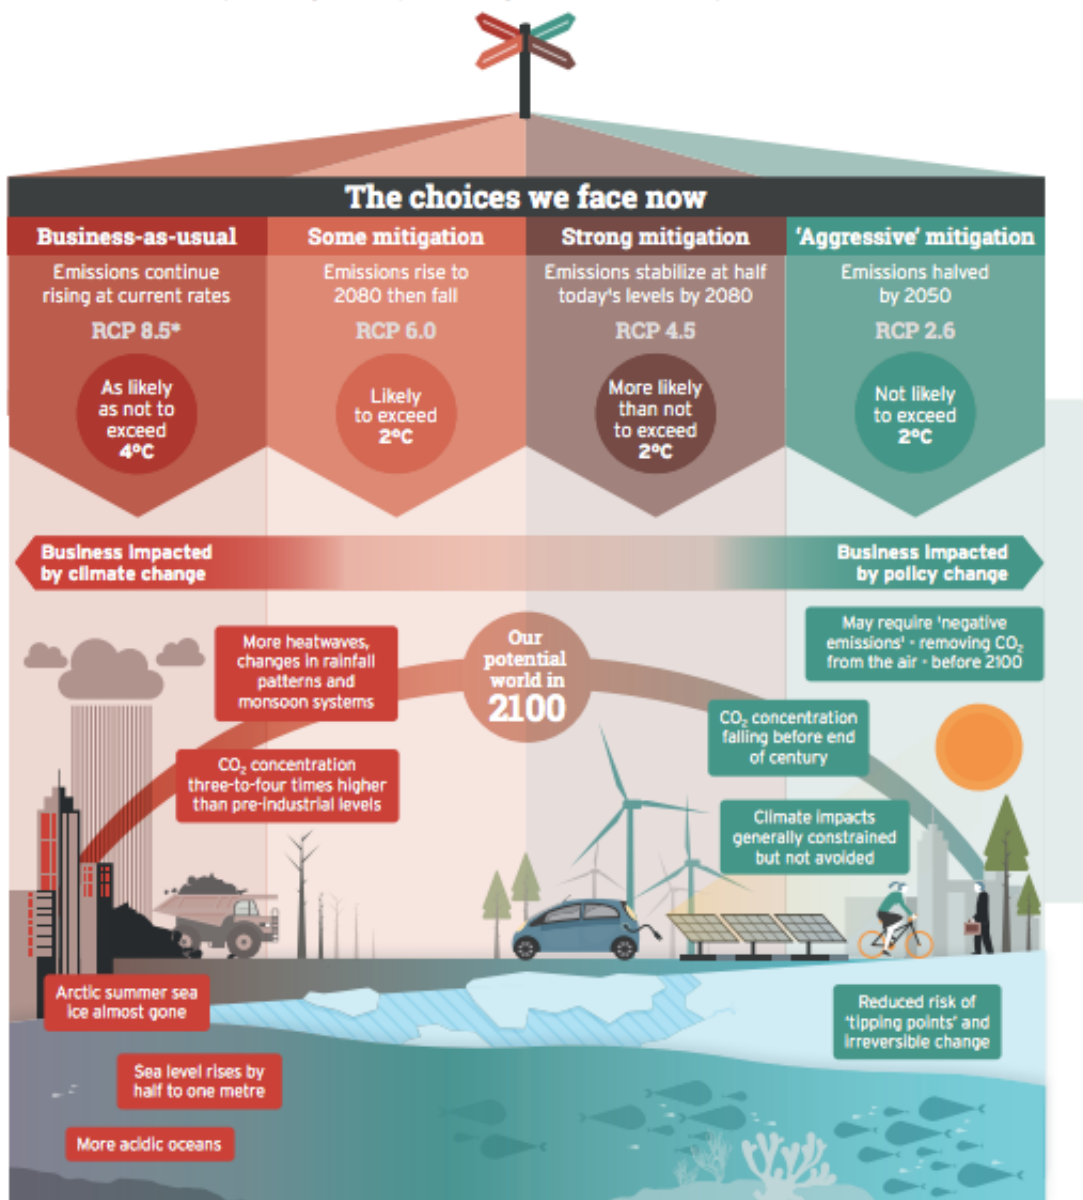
The choices we face now

Business-as-usual
Emissions continue rising at current rates
RCP 8.5*
As likely as not to exceed 4°C

Some mitigation
Emissions rise to 2080 then fall
RCP 6.0
Likely to exceed 2°C

Strong mitigation
Emissions stabilize at half today's levels by 2080
RCP 4.5
More likely than not to exceed 2°C

'Aggressive' mitigation
Emissions halved by 2050
RCP 2.6
Not likely to exceed 2°C

Business impacted by climate change

Business impacted by policy change

May require 'negative emissions' - removing $CO_2$ from the air - before 2100

More heatwaves, changes in rainfall patterns and monsoon systems

Our potential world in 2100

$CO_2$ concentration three-to-four times higher than pre-industrial levels

$CO_2$ concentration falling before end of century

Climate impacts generally constrained but not avoided

Arctic summer sea ice almost gone

Reduced risk of 'tipping points' and irreversible change

Sea level rises by half to one metre

More acidic oceans